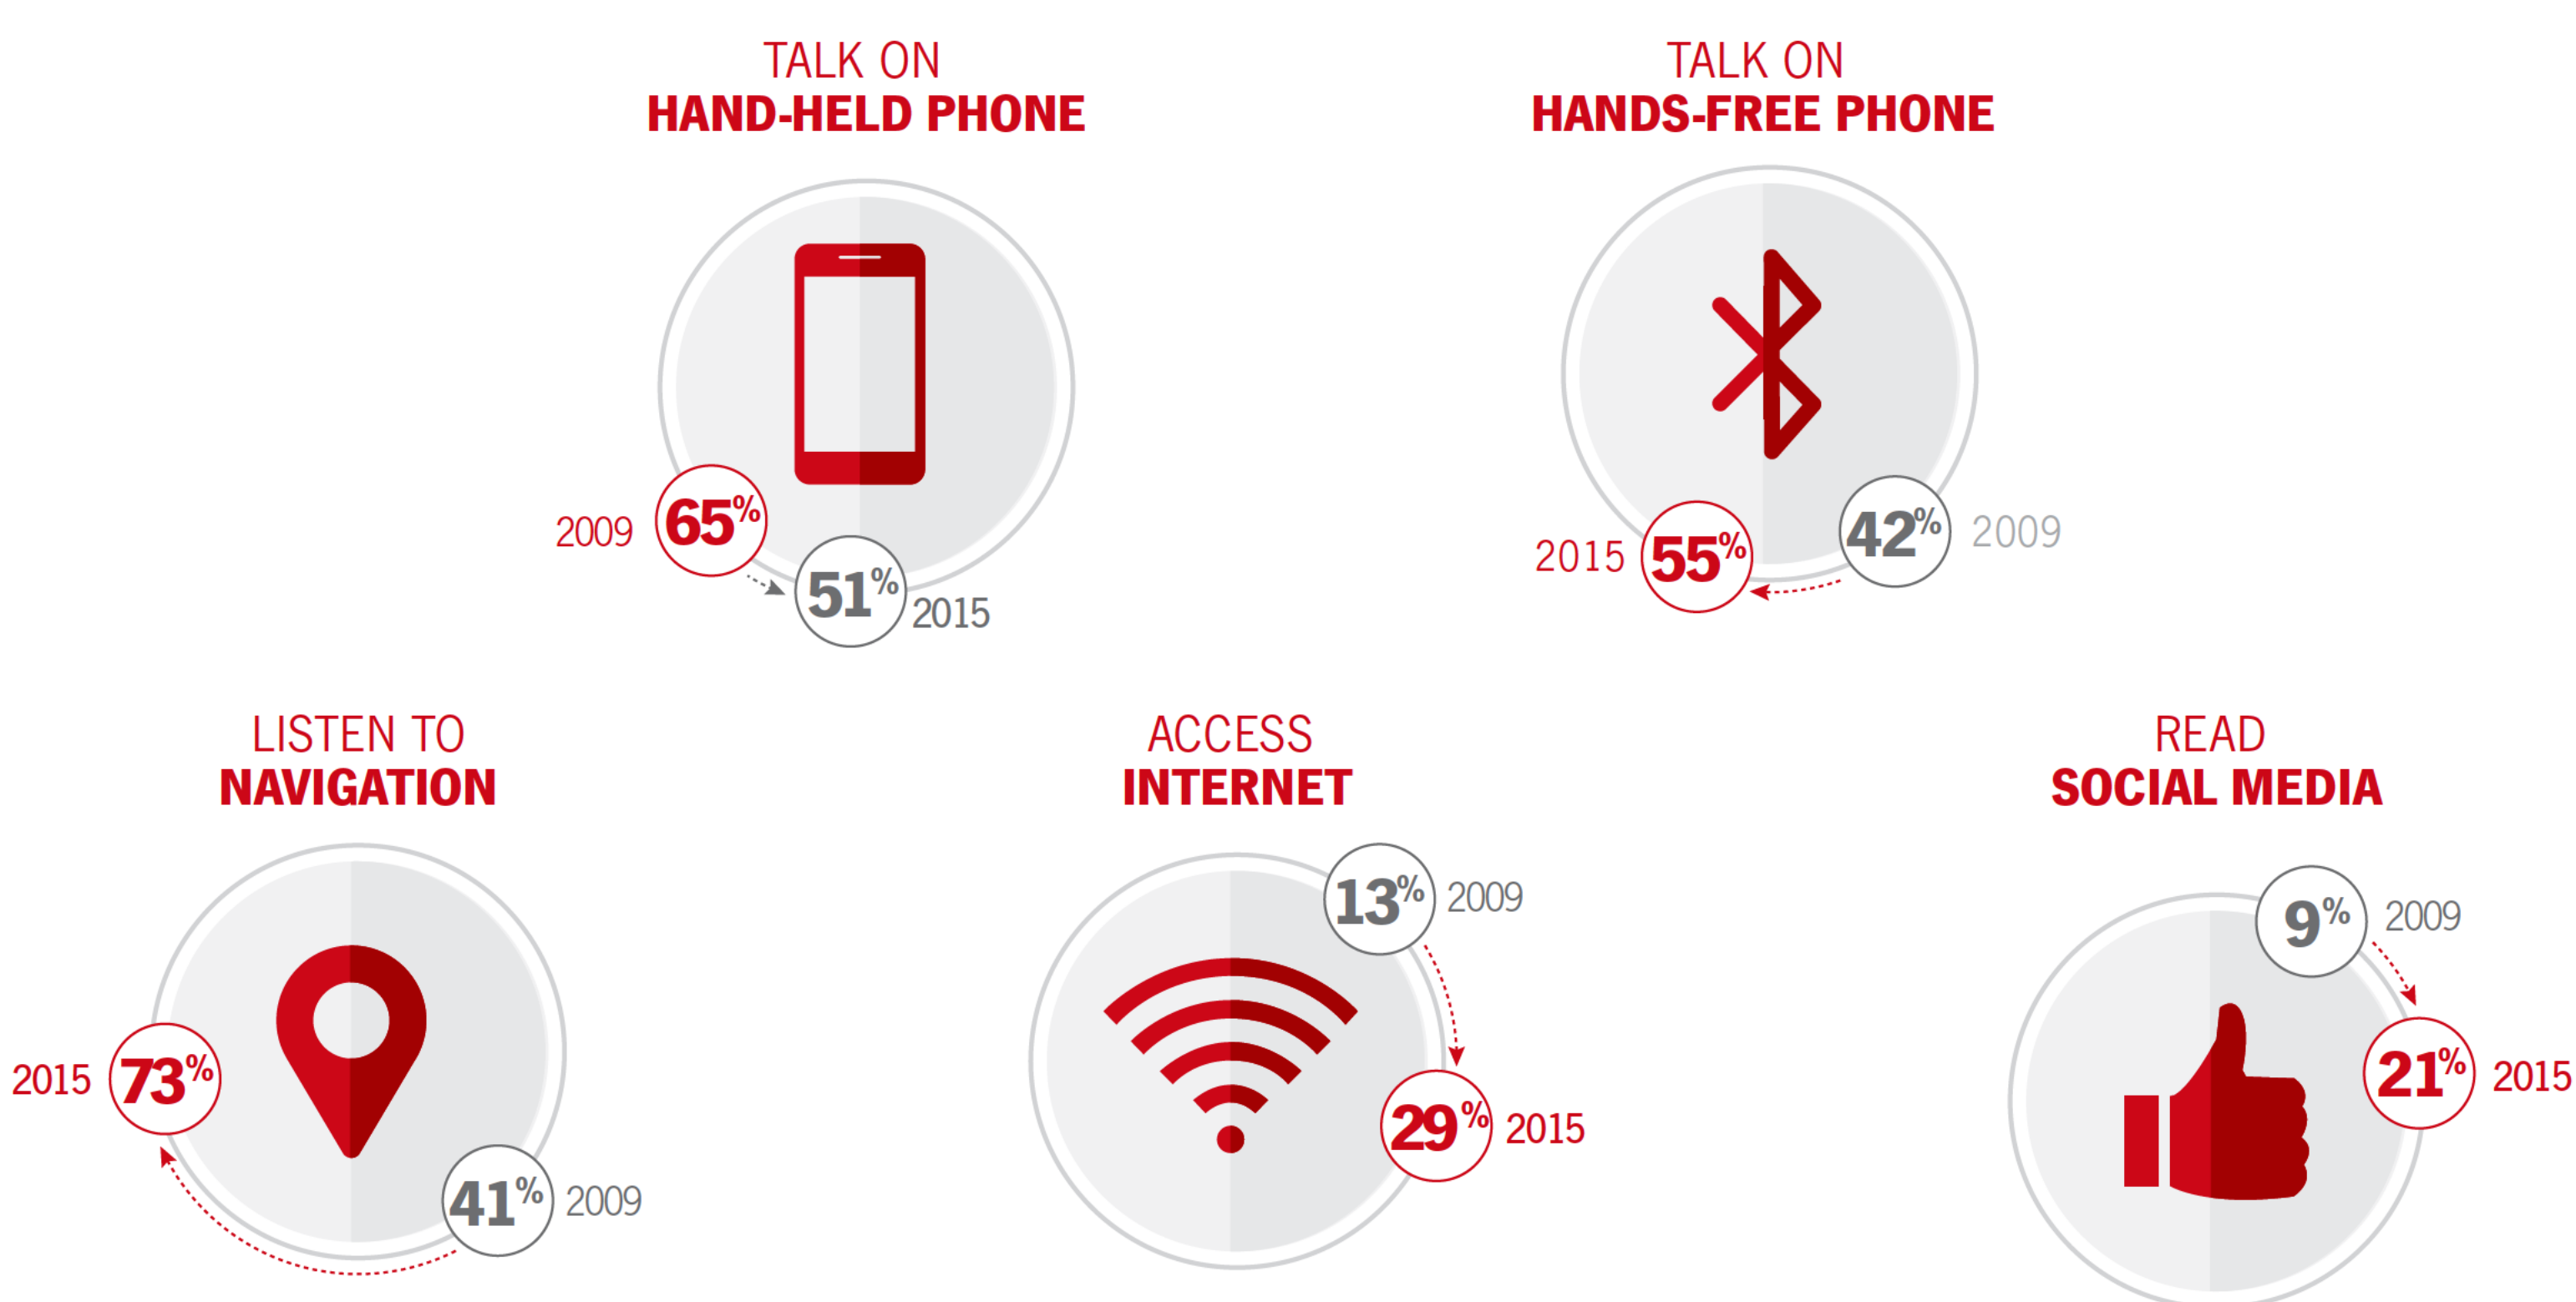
TALK ON
HAND-HELD PHONE

2009 65%
51% 2015

TALK ON
HANDS-FREE PHONE

2015 55%
42% 2009

LISTEN TO
NAVIGATION

2015 73%
41% 2009

ACCESS
INTERNET

13% 2009
29% 2015

READ
SOCIAL MEDIA

9% 2009
21% 2015